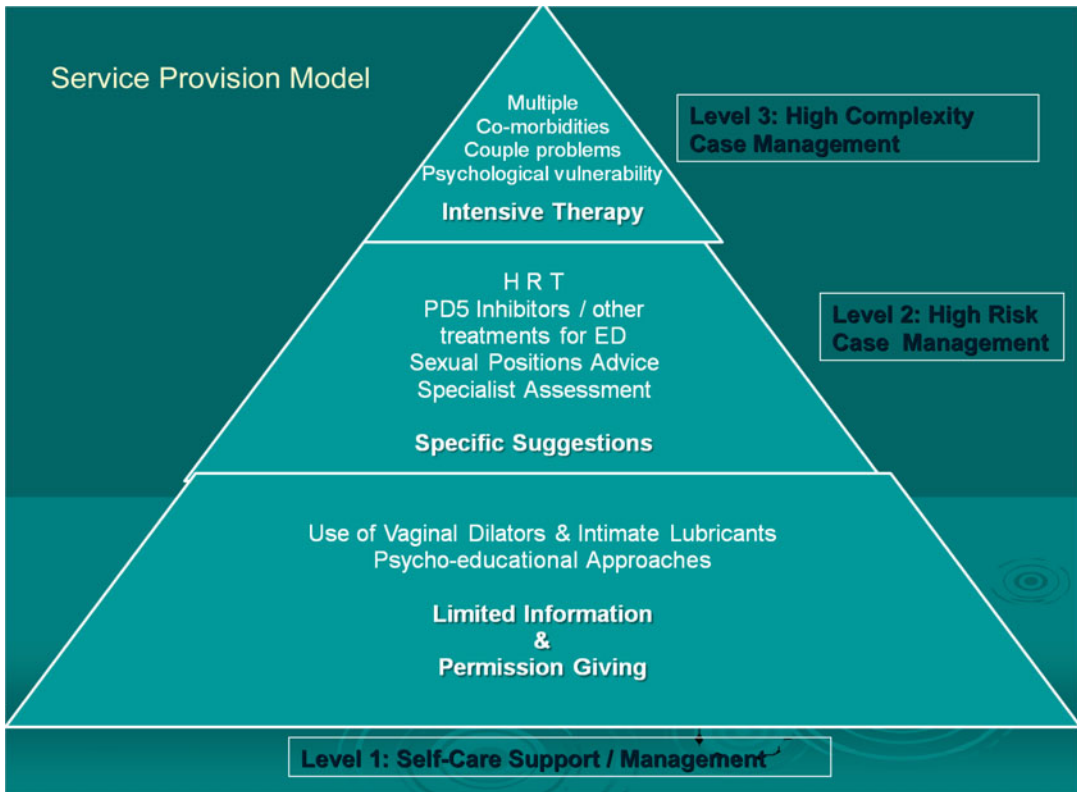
Service Provision Model

Multiple
Co-morbidities
Couple problems
Psychological vulnerability

Intensive Therapy

Level 3: High Complexity Case Management

H R T
PD5 Inhibitors / other treatments for ED
Sexual Positions Advice
Specialist Assessment

Specific Suggestions

Level 2: High Risk Case Management

Use of Vaginal Dilators & Intimate Lubricants
Psycho-educational Approaches

Limited Information
&
Permission Giving

Level 1: Self-Care Support / Management